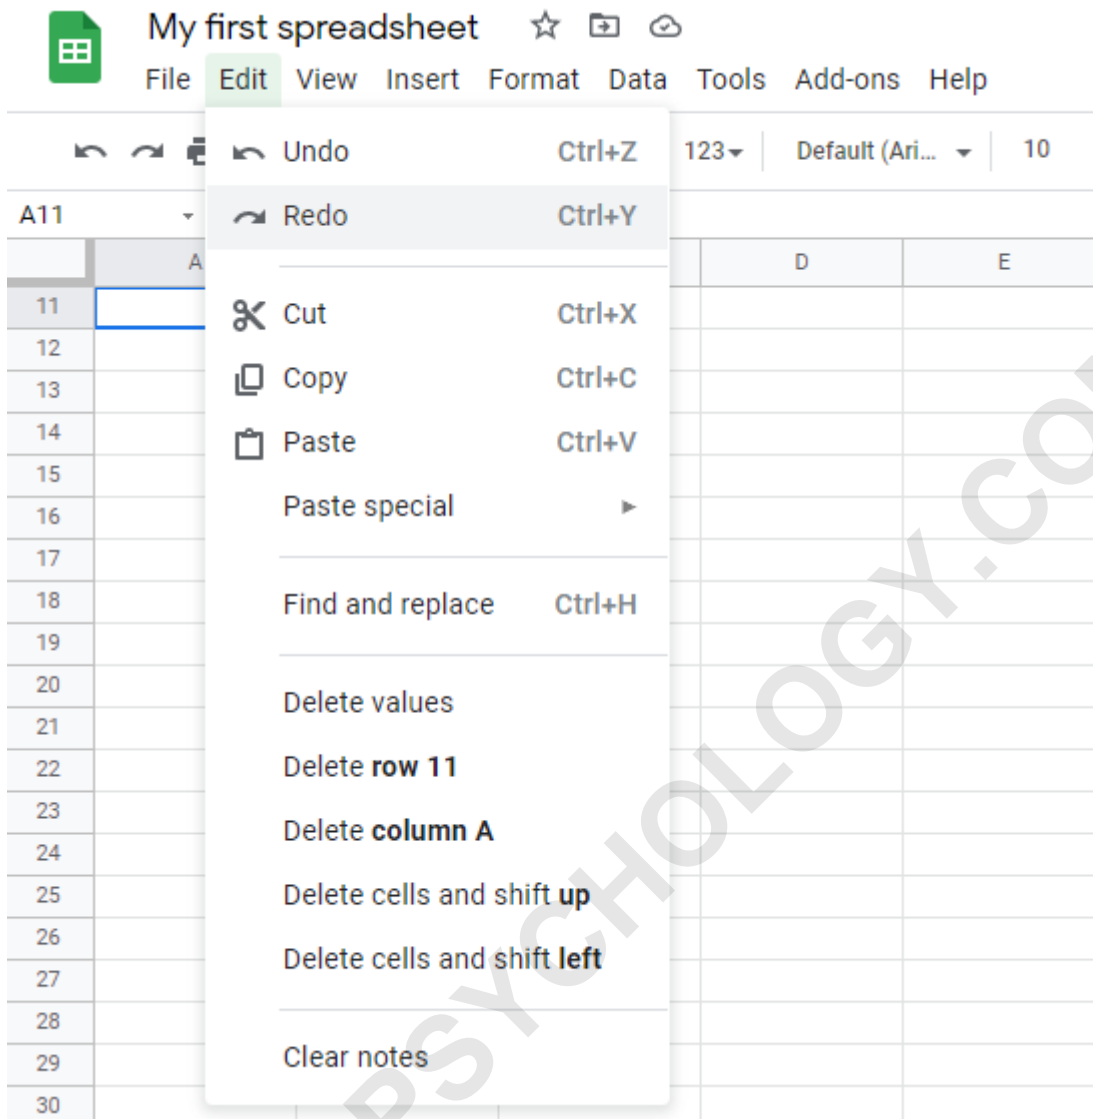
My first spreadsheet

File Edit View Insert Format Data Tools Add-ons Help

123▾ Default (Ari... ▾ 10

A11

A D E

11
12
13
14
15
16
17
18
19
20
21
22
23
24
25
26
27
28
29
30

Undo Ctrl+Z
Redo Ctrl+Y

Cut Ctrl+X
Copy Ctrl+C
Paste Ctrl+V
Paste special ►

Find and replace Ctrl+H

Delete values
Delete **row 11**
Delete **column A**
Delete cells and shift **up**
Delete cells and shift **left**

Clear notes

PSYCHOLOGY.CO